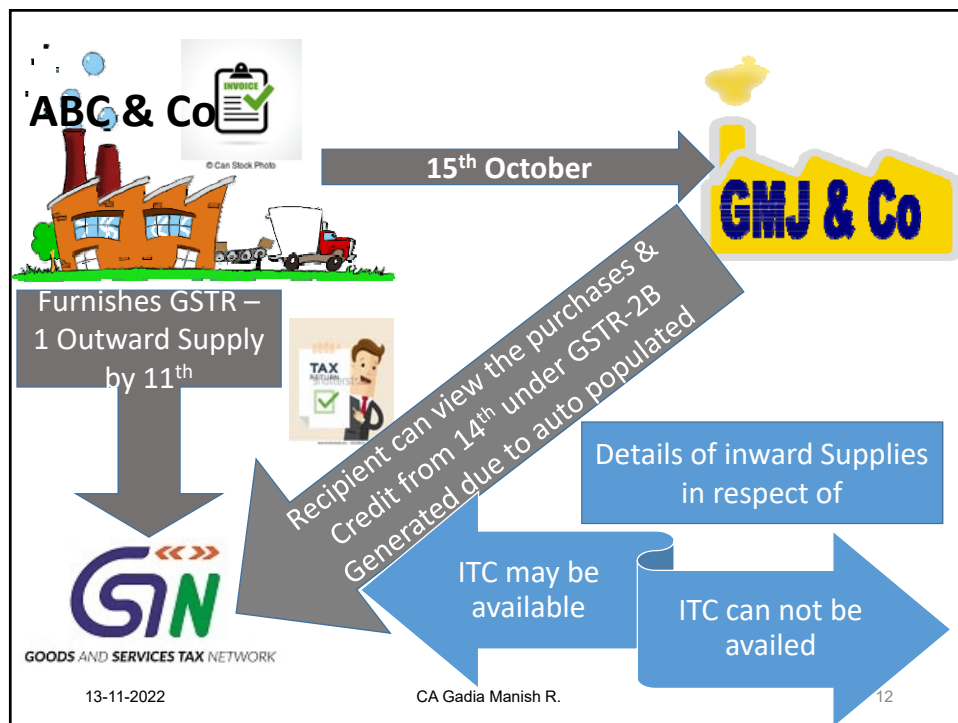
ABC & Co

INVOICE

© Can Stock Photo

15th October

GMJ & Co

Furnishes GSTR – 1 Outward Supply by 11th

TAX RETURN

Recipient can view the purchases & Credit from 14th under GSTR-2B Generated due to auto populated

Details of inward Supplies in respect of

ITC may be available

ITC can not be availed

GSN

GOODS AND SERVICES TAX NETWORK

13-11-2022

CA Gadia Manish R.

12